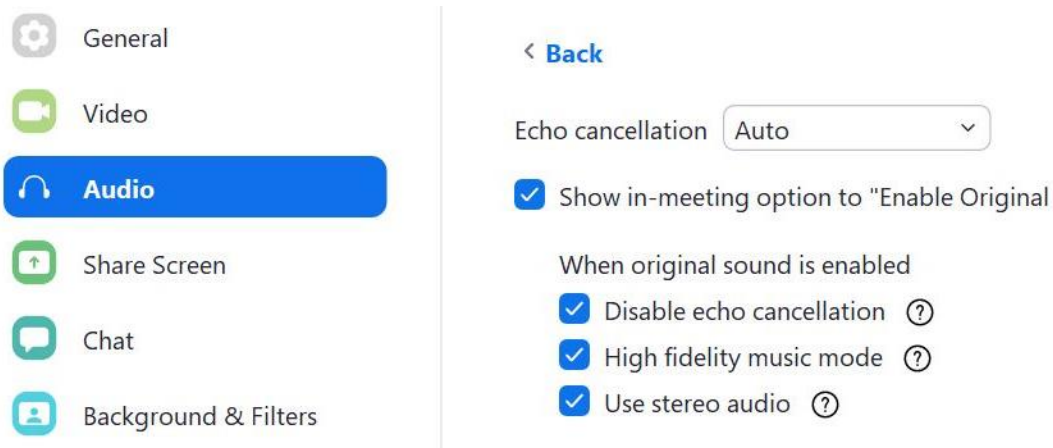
General
Video
Audio
Share Screen
Chat
Background & Filters

< Back

Echo cancellation Auto

Show in-meeting option to "Enable Original

When original sound is enabled
Disable echo cancellation ?
High fidelity music mode ?
Use stereo audio ?